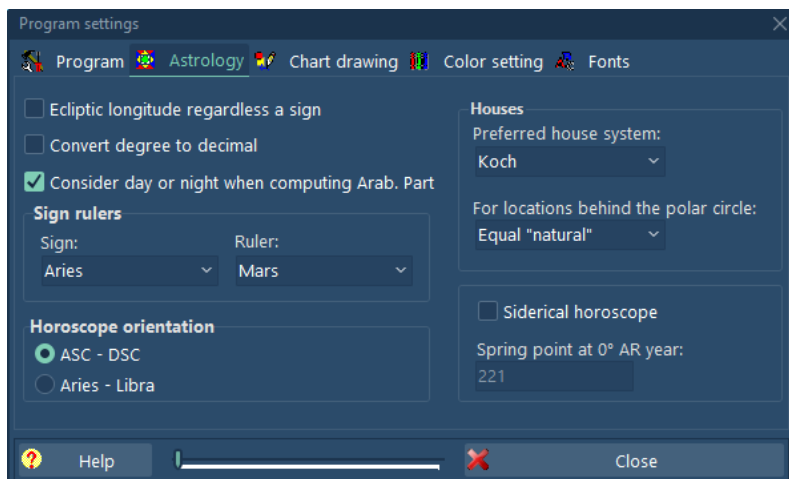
Program settings

Program Astrology Chart drawing Color setting Fonts

Ecliptic longitude regardless a sign

Convert degree to decimal

Consider day or night when computing Arab. Part

Sign rulers

Sign:
Aries

Ruler:
Mars

Horoscope orientation

ASC - DSC

Aries - Libra

Houses

Preferred house system:
Koch

For locations behind the polar circle:
Equal "natural"

Siderical horoscope

Spring point at 0° AR year:
221

Help

Close